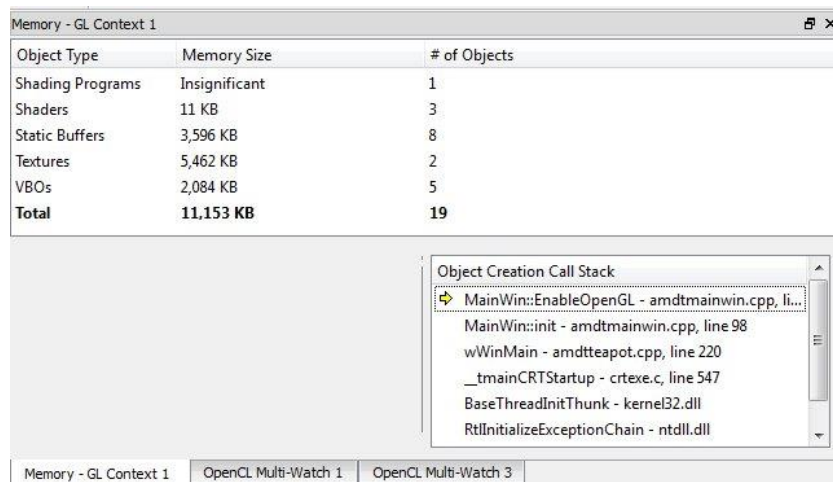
Memory - GL Context 1

| Object Type | Memory Size | # of Objects |
|---|---|---|
| Shading Programs | Insignificant | 1 |
| Shaders | 11 KB | 3 |
| Static Buffers | 3,596 KB | 8 |
| Textures | 5,462 KB | 2 |
| VBOs | 2,084 KB | 5 |
| **Total** | **11,153 KB** | **19** |

Object Creation Call Stack
MainWin::EnableOpenGL - amdtmainwin.cpp, li...
MainWin::init - amdtmainwin.cpp, line 98
wWinMain - amdtteapot.cpp, line 220
__tmainCRTStartup - crtexe.c, line 547
BaseThreadInitThunk - kernel32.dll
RtlInitializeExceptionChain - ntdll.dll

Memory - GL Context 1 | OpenCL Multi-Watch 1 | OpenCL Multi-Watch 3